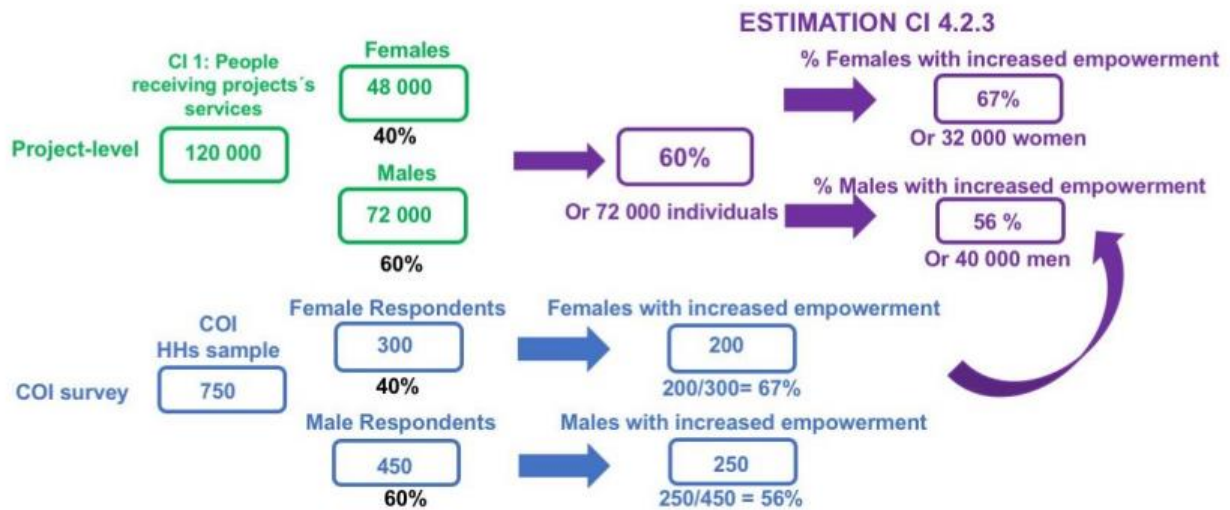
ESTIMATION CI 4.2.3

CI 1: People receiving projects´s services

Project-level

120 000

Females

48 000

40%

Males

72 000

60%

60%

Or 72 000 individuals

% Females with increased empowerment

67%

Or 32 000 women

% Males with increased empowerment

56 %

Or 40 000 men

COI HHs sample

COI survey

750

Female Respondents

300

40%

Male Respondents

450

60%

Females with increased empowerment

200

200/300= 67%

Males with increased empowerment

250

250/450 = 56%